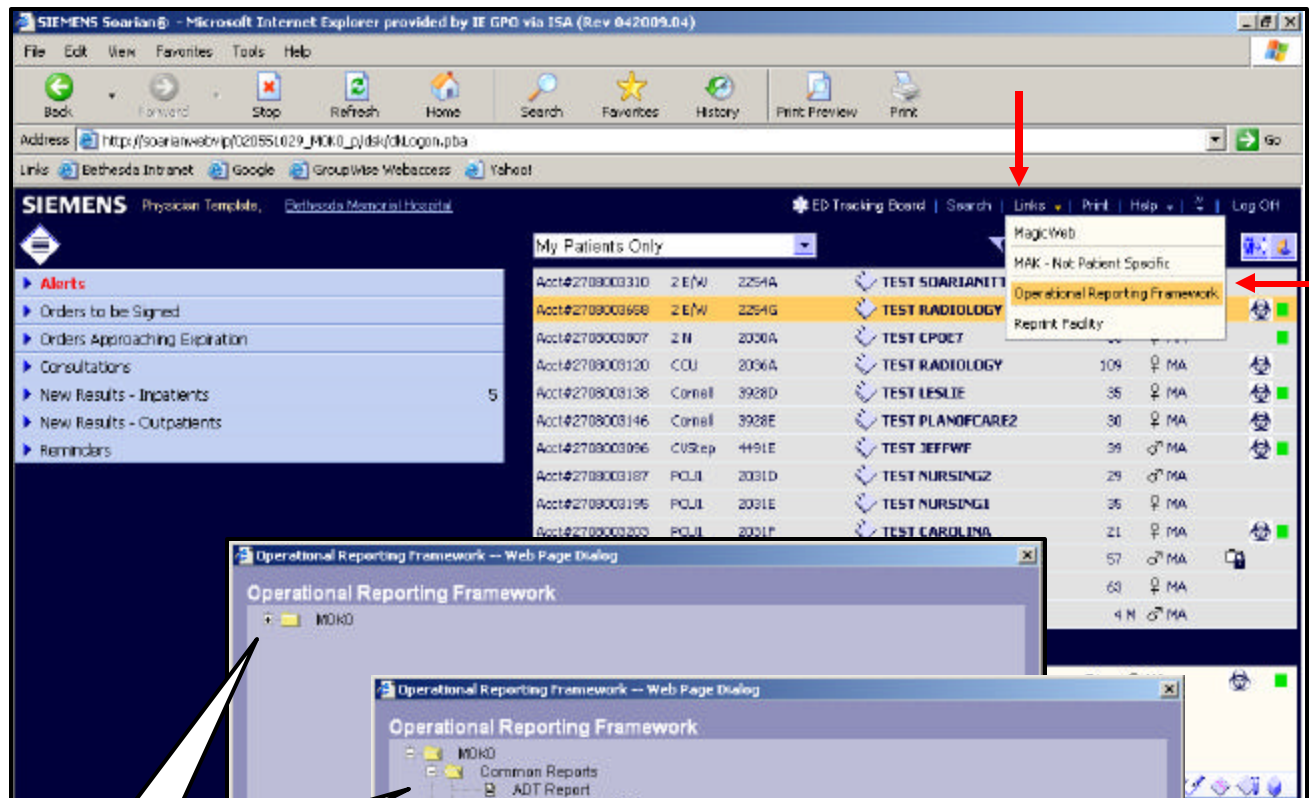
SIEMENS Soarian® - Microsoft Internet Explorer provided by IE GPO via ISA (Rev 042009.04)

File Edit View Favorites Tools Help

Back Forward Stop Refresh Home Search Favorites History Print Preview Print

Address http://soarianwebvip/020551029_MOK0_p/dsk/dkLogon.pba Go

Links Bethesda Intranet Google GroupWise Webaccess Yahoo!

SIEMENS Physician Template, Bethesda Memorial Hospital

ED Tracking Board | Search | Links | Print | Help | Log Off

My Patients Only

MagicWeb
MAK - Not Patient Specific
Operational Reporting Framework
Reprint Facility

Alerts
Orders to be Signed
Orders Approaching Expiration
Consultations
New Results - Inpatients 5
New Results - Outpatients
Reminders

| | | | | | |
|---|---|---|---|---|---|
| Acct#2708003310 | 2 E/W | 2254A | TEST SOARIANIT1 | | |
| Acct#2708003658 | 2 E/W | 2254G | TEST RADIOLOGY | | |
| Acct#2708003807 | 2 N | 2030A | TEST CPOE7 | | |
| Acct#2708003120 | CCU | 2036A | TEST RADIOLOGY | 109 | ♀ MA |
| Acct#2708003138 | Cornell | 3928D | TEST LESLIE | 35 | ♀ MA |
| Acct#2708003146 | Cornell | 3928E | TEST PLANOFCARE2 | 30 | ♀ MA |
| Acct#2708003096 | CVStep | 4491E | TEST JEFFWF | 39 | ♂ MA |
| Acct#2708003187 | PCU1 | 2031D | TEST NURSING2 | 29 | ♂ MA |
| Acct#2708003195 | PCU1 | 2031E | TEST NURSING1 | 35 | ♀ MA |
| Acct#2708003203 | PCU1 | 2031F | TEST CAROLINA | 21 | ♀ MA |
| | | | | 57 | ♂ MA |
| | | | | 63 | ♀ MA |
| | | | | 4 M | ♂ MA |

Operational Reporting Framework -- Web Page Dialog

Operational Reporting Framework

MOKO

Operational Reporting Framework -- Web Page Dialog

Operational Reporting Framework

MOKO
Common Reports
ADT Report